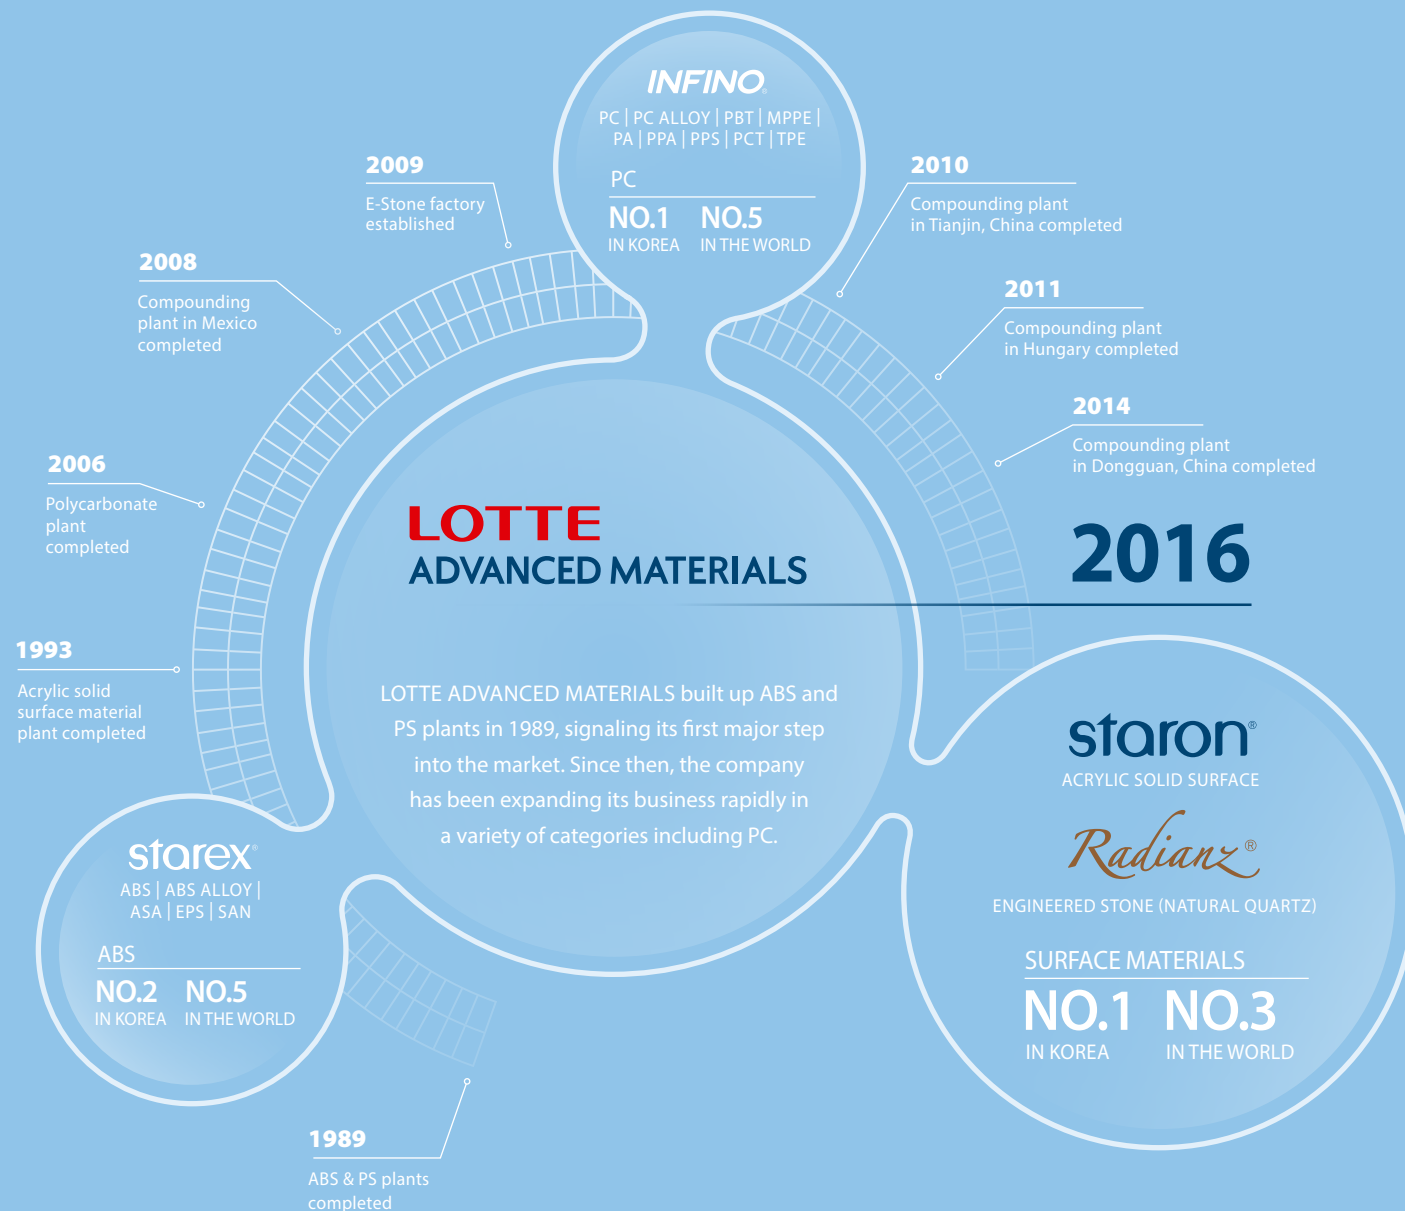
INFINO

PC | PC ALLOY | PBT | MPPE | PA | PPA | PPS | PCT | TPE

PC

NO.1 IN KOREA

NO.5 IN THE WORLD

2009
E-Stone factory established

2010
Compounding plant in Tianjin, China completed

2008
Compounding plant in Mexico completed

2011
Compounding plant in Hungary completed

2014
Compounding plant in Dongguan, China completed

2006
Polycarbonate plant completed

LOTTE
ADVANCED MATERIALS

2016

1993
Acrylic solid surface material plant completed

LOTTE ADVANCED MATERIALS built up ABS and PS plants in 1989, signaling its first major step into the market. Since then, the company has been expanding its business rapidly in a variety of categories including PC.

staron®
ACRYLIC SOLID SURFACE

Radianz®
ENGINEERED STONE (NATURAL QUARTZ)

SURFACE MATERIALS

NO.1 IN KOREA

NO.3 IN THE WORLD

starex®
ABS | ABS ALLOY | ASA | EPS | SAN

ABS

NO.2 IN KOREA

NO.5 IN THE WORLD

1989
ABS & PS plants completed